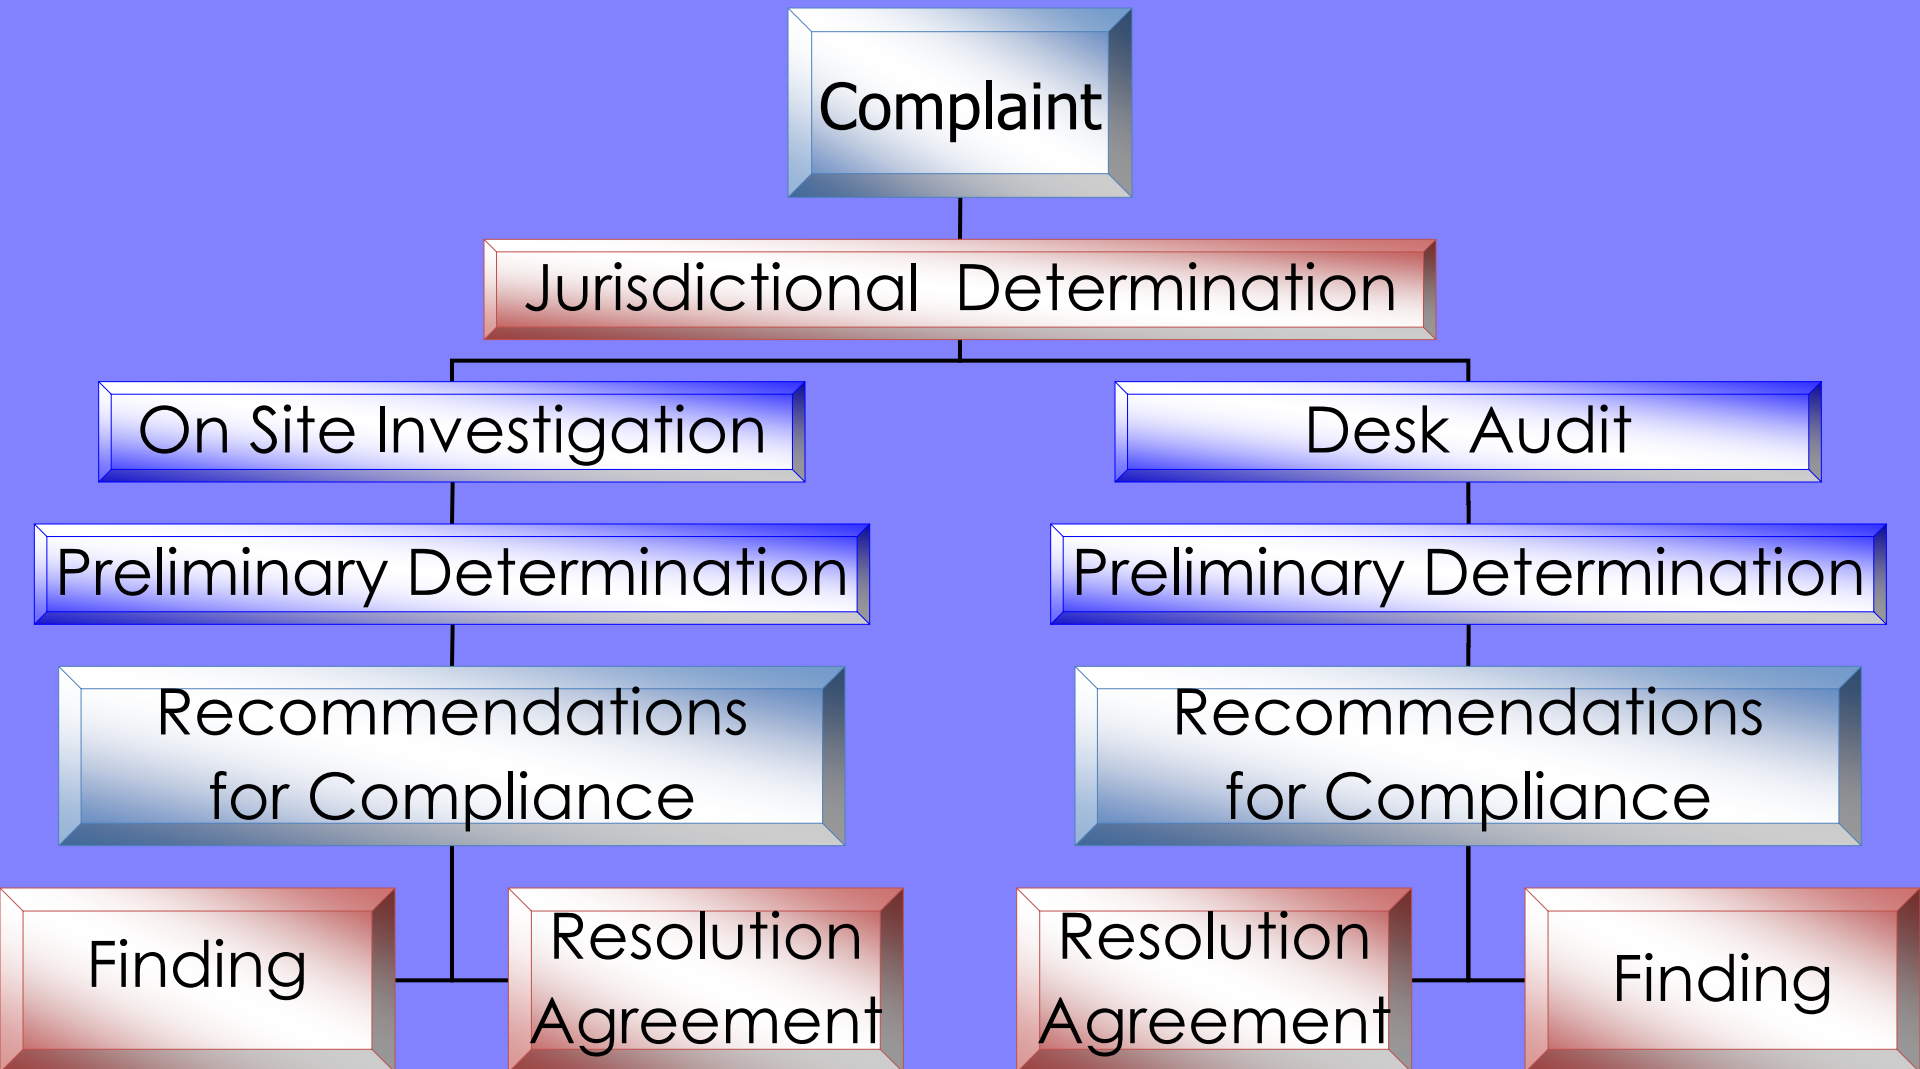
Complaint

Jurisdictional Determination

On Site Investigation

Preliminary Determination

Recommendations for Compliance

Finding

Resolution Agreement

Desk Audit

Preliminary Determination

Recommendations for Compliance

Resolution Agreement

Finding